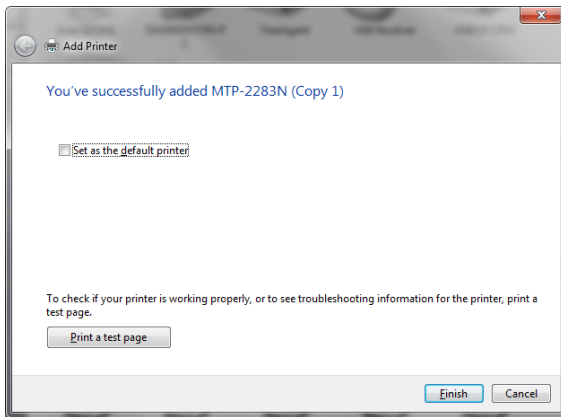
Add Printer

You've successfully added MTP-2283N (Copy 1)

Set as the default printer

To check if your printer is working properly, or to see troubleshooting information for the printer, print a test page.

Print a test page

Finish

Cancel